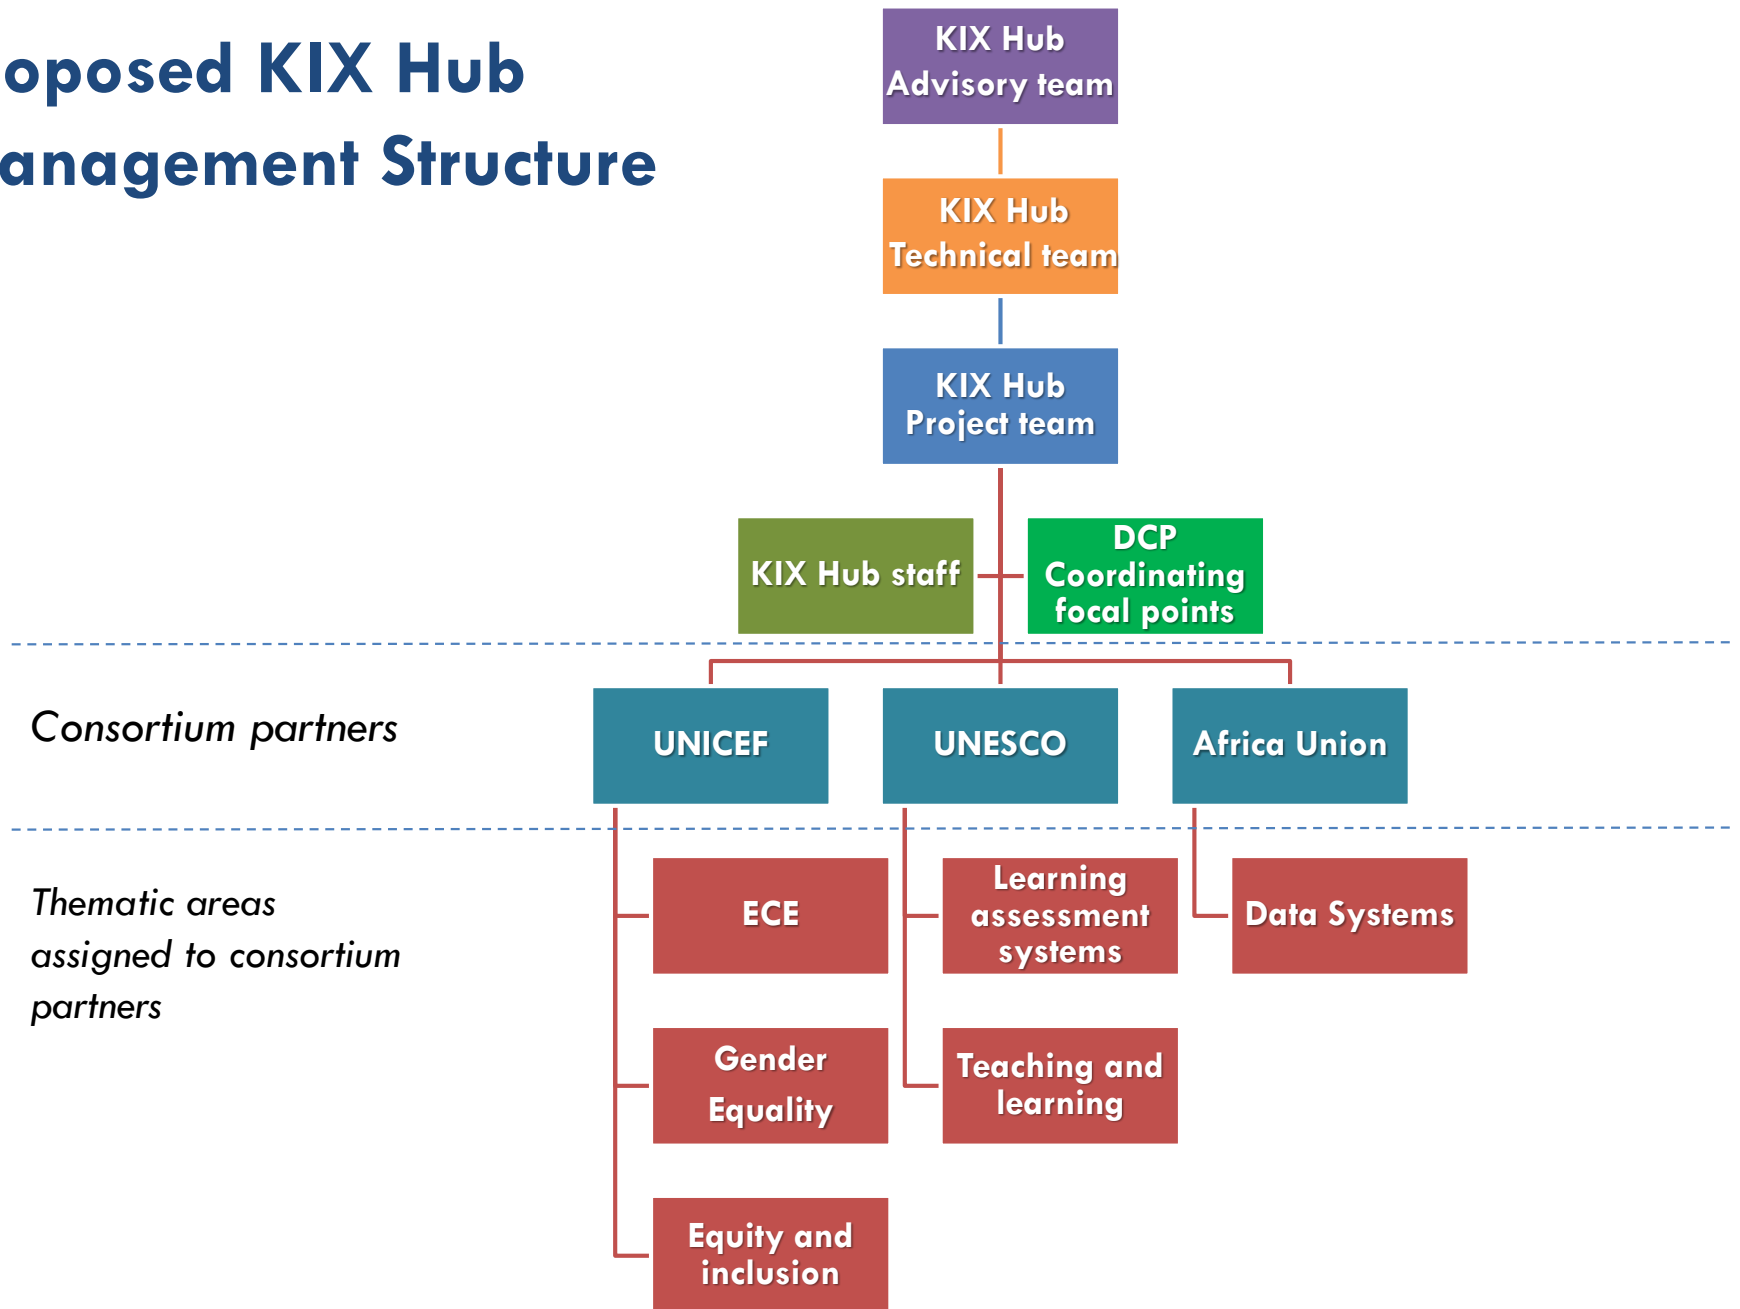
oposed KIX Hub
anagement Structure

KIX Hub Advisory team

KIX Hub Technical team

KIX Hub Project team

KIX Hub staff

DCP Coordinating focal points

Consortium partners

UNICEF

UNESCO

Africa Union

Thematic areas assigned to consortium partners

ECE

Learning assessment systems

Data Systems

Gender Equality

Teaching and learning

Equity and inclusion